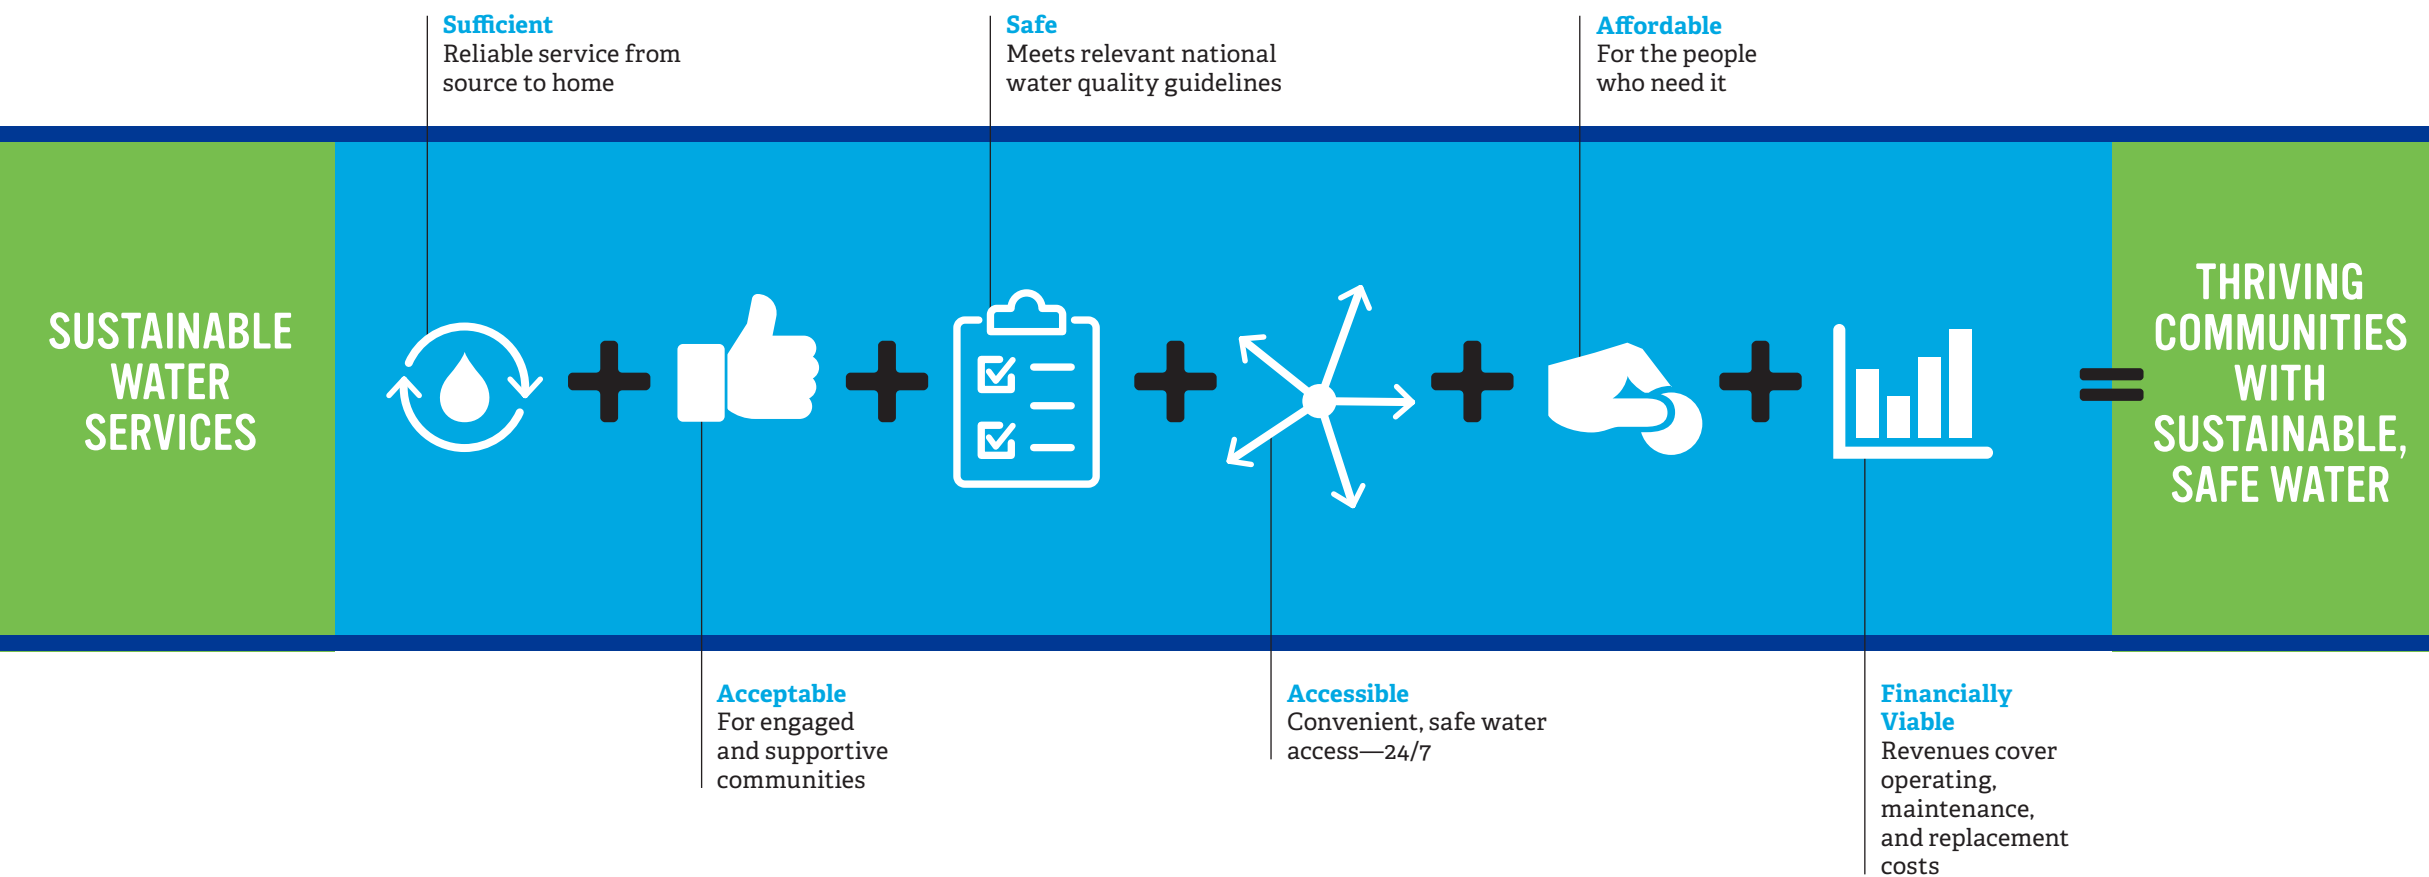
Sufficient
Reliable service from source to home

Safe
Meets relevant national water quality guidelines

Affordable
For the people who need it

SUSTAINABLE WATER SERVICES

THRIVING COMMUNITIES WITH SUSTAINABLE, SAFE WATER

Acceptable
For engaged and supportive communities

Accessible
Convenient, safe water access—24/7

Financially Viable
Revenues cover operating, maintenance, and replacement costs